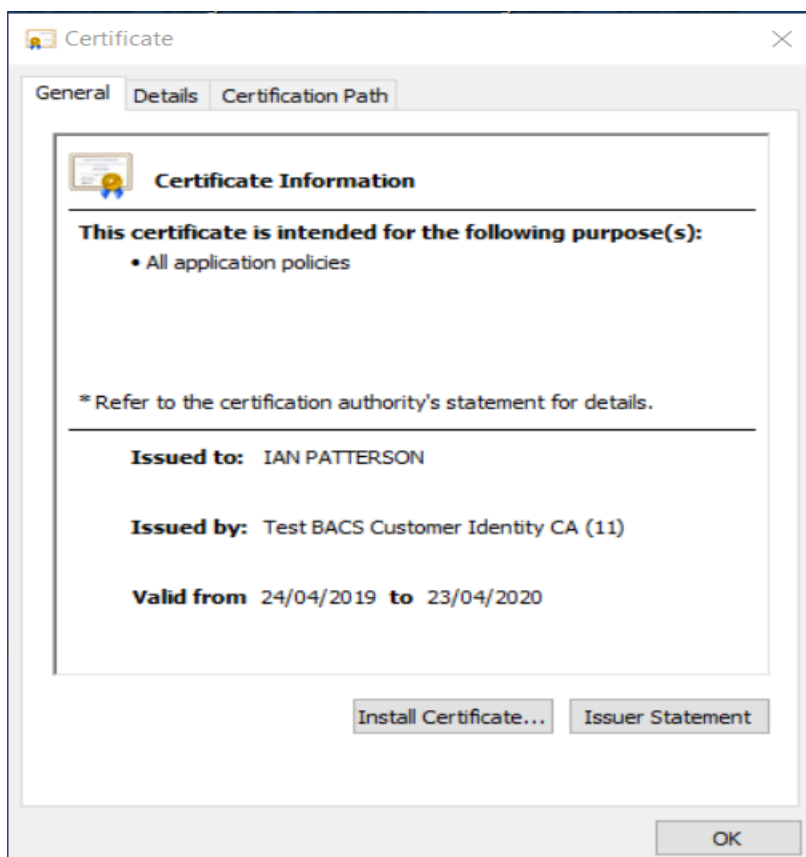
Certificate

General Details Certification Path

Certificate Information

This certificate is intended for the following purpose(s):
• All application policies

* Refer to the certification authority's statement for details.

Issued to: IAN PATTERSON

Issued by: Test BACS Customer Identity CA (11)

Valid from 24/04/2019 to 23/04/2020

Install Certificate... Issuer Statement

OK